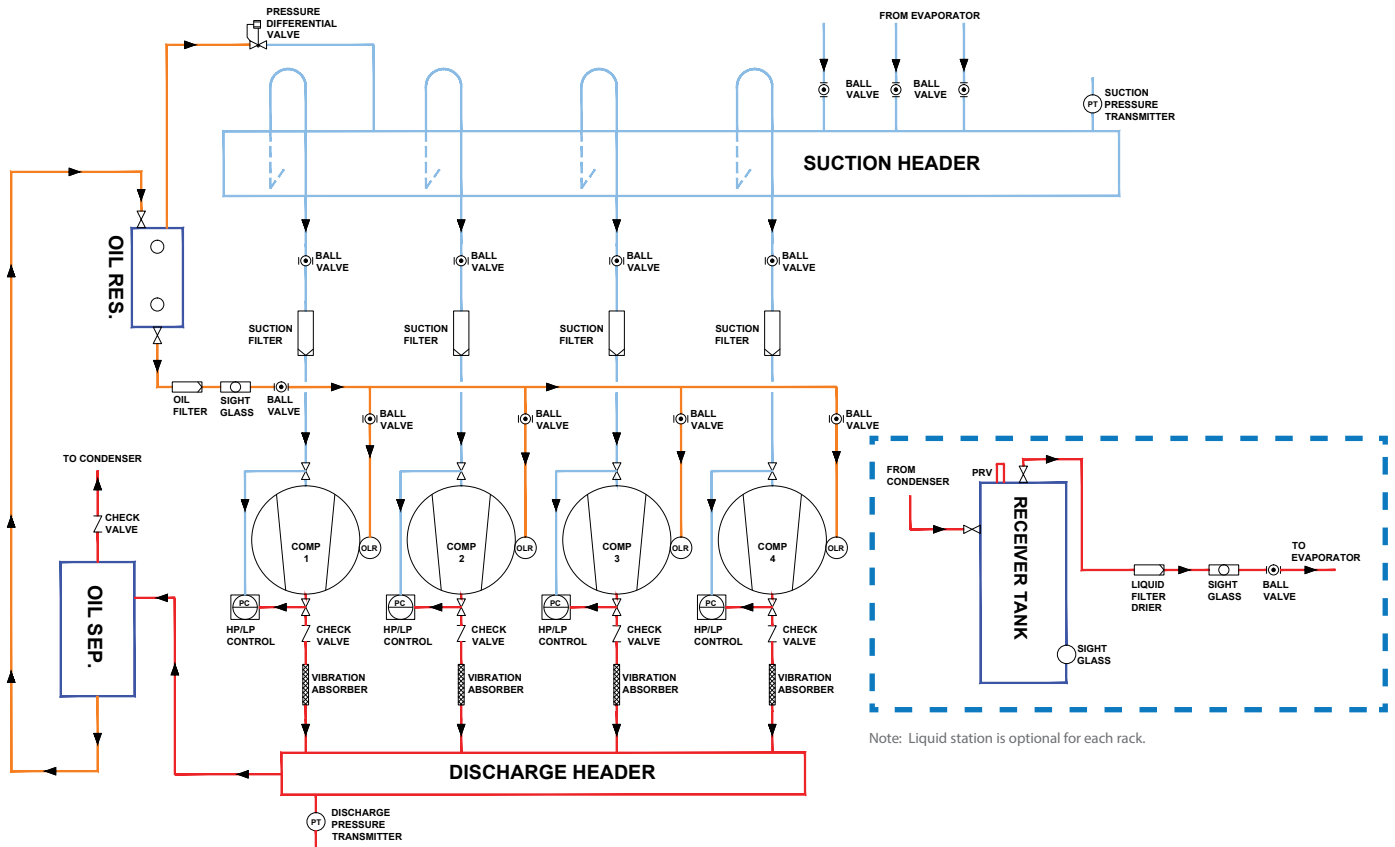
PRESSURE DIFFERENTIAL VALVE

FROM EVAPORATOR

BALL VALVE

BALL VALVE

PT

SUCTION PRESSURE TRANSMITTER

SUCTION HEADER

OIL RES.

BALL VALVE

BALL VALVE

BALL VALVE

BALL VALVE

SUCTION FILTER

SUCTION FILTER

SUCTION FILTER

SUCTION FILTER

OIL FILTER

SIGHT GLASS

BALL VALVE

BALL VALVE

BALL VALVE

BALL VALVE

BALL VALVE

TO CONDENSER

CHECK VALVE

COMP 1

OLR

COMP 2

OLR

COMP 3

OLR

COMP 4

OLR

FROM CONDENSER

PRV

RECEIVER TANK

LIQUID FILTER DRIER

SIGHT GLASS

BALL VALVE

TO EVAPORATOR

SIGHT GLASS

OIL SEP.

PC

HP/LP CONTROL

CHECK VALVE

PC

HP/LP CONTROL

CHECK VALVE

PC

HP/LP CONTROL

CHECK VALVE

PC

HP/LP CONTROL

CHECK VALVE

VIBRATION ABSORBER

VIBRATION ABSORBER

VIBRATION ABSORBER

VIBRATION ABSORBER

Note: Liquid station is optional for each rack.

DISCHARGE HEADER

PT

DISCHARGE PRESSURE TRANSMITTER